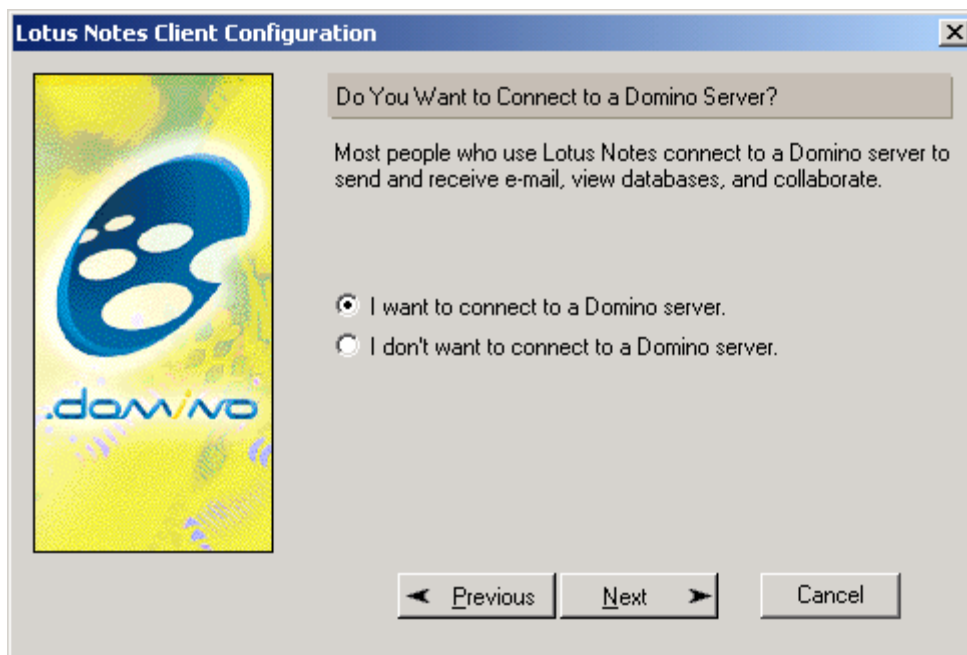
Lotus Notes Client Configuration

X

.domino

Do You Want to Connect to a Domino Server?

Most people who use Lotus Notes connect to a Domino server to send and receive e-mail, view databases, and collaborate.

I want to connect to a Domino server.

I don't want to connect to a Domino server.

Previous

Next

Cancel